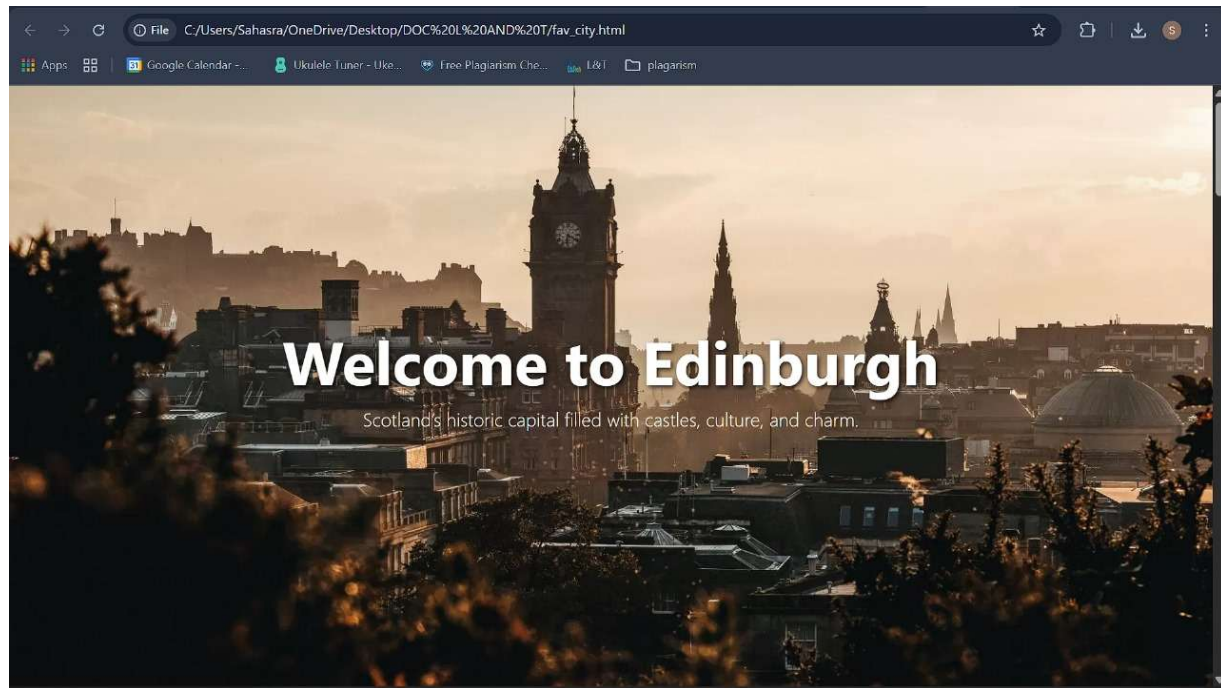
File C:/Users/Sahasra/OneDrive/Desktop/DOC%20L%20AND%20T/fav_city.html

Apps | Google Calendar -... Ukulele Tuner - Uke... Free Plagiarism Che... L&T plagarism

S

Welcome to Edinburgh

Scotland's historic capital filled with castles, culture, and charm.